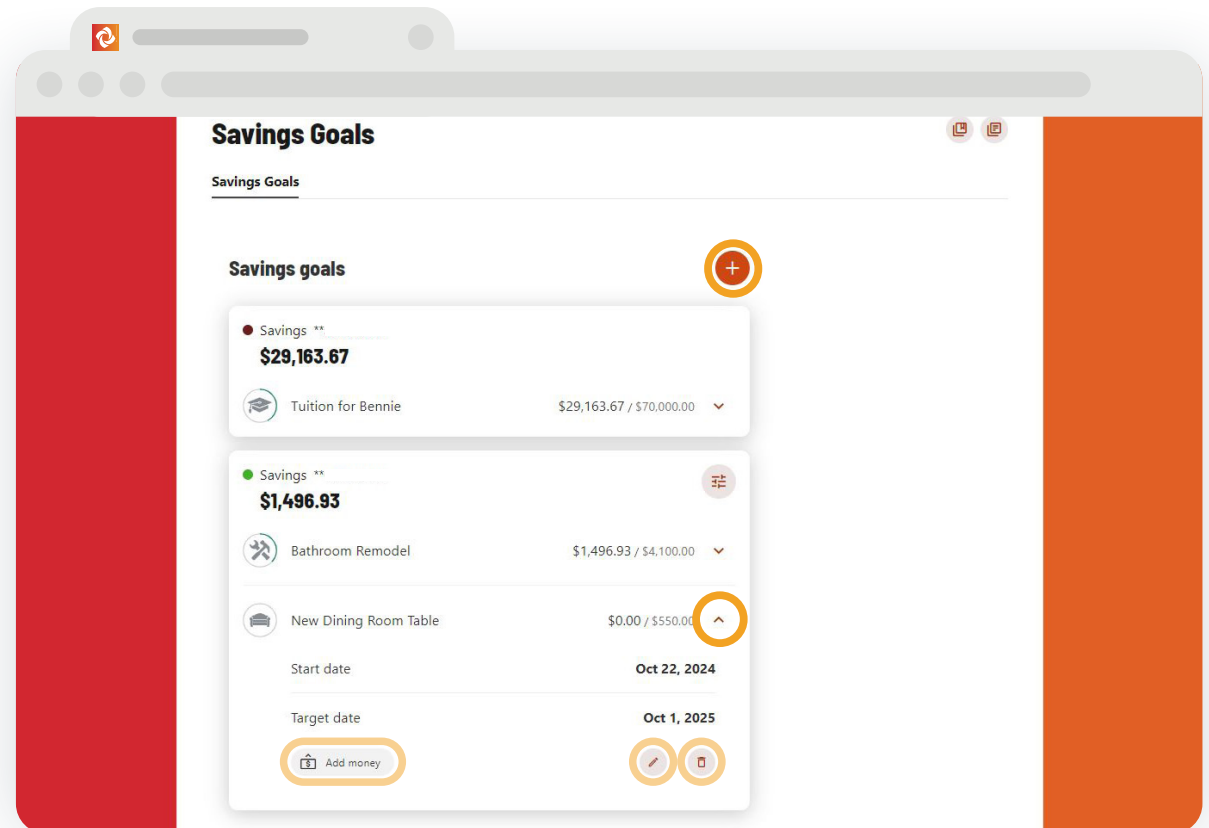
Savings Goals

Savings Goals

Savings goals

Savings **
$29,163.67

Tuition for Bennie $29,163.67 / $70,000.00

Savings **
$1,496.93

Bathroom Remodel $1,496.93 / $4,100.00

New Dining Room Table $0.00 / $550.00

Start date Oct 22, 2024

Target date Oct 1, 2025

Add money